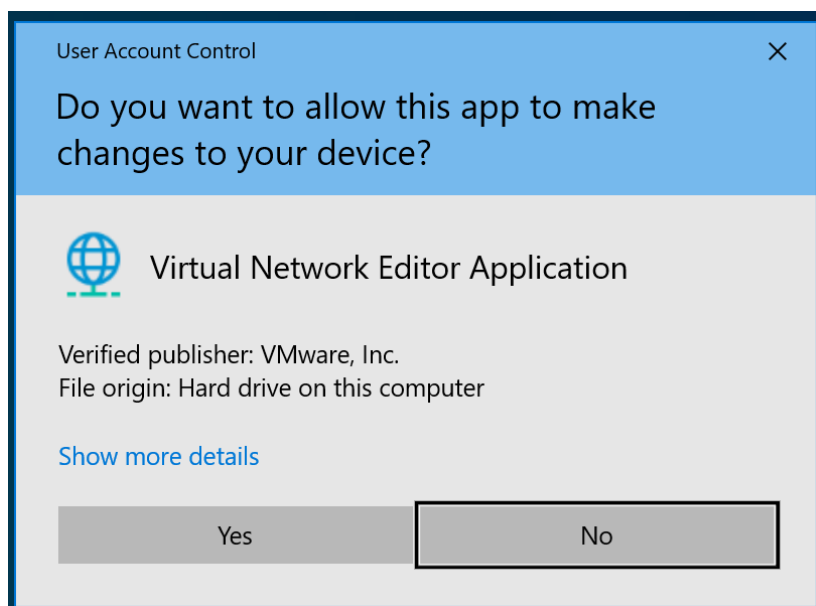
User Account Control

×

Do you want to allow this app to make changes to your device?

Virtual Network Editor Application

Verified publisher: VMware, Inc.
File origin: Hard drive on this computer

Show more details

Yes

No